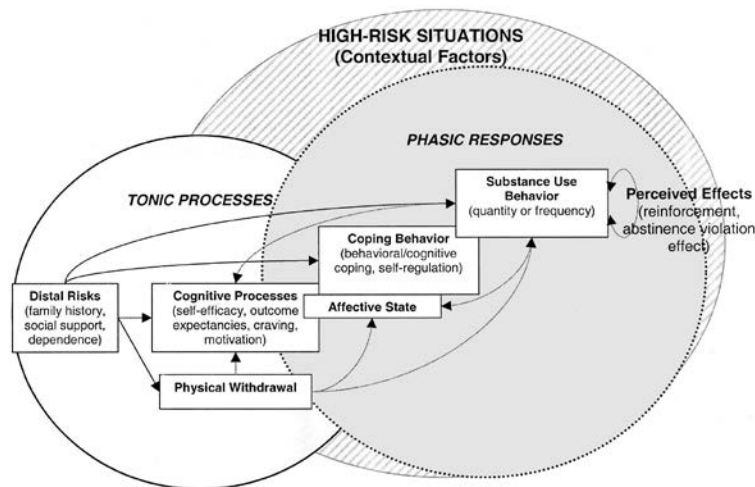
HIGH-RISK SITUATIONS
(Contextual Factors)

PHASIC RESPONSES

TONIC PROCESSES

Substance Use Behavior
(quantity or frequency)

Perceived Effects
(reinforcement, abstinence violation effect)

Coping Behavior
(behavioral/cognitive coping, self-regulation)

Distal Risks
(family history, social support, dependence)

Cognitive Processes
(self-efficacy, outcome expectancies, craving, motivation)

Affective State

Physical Withdrawal